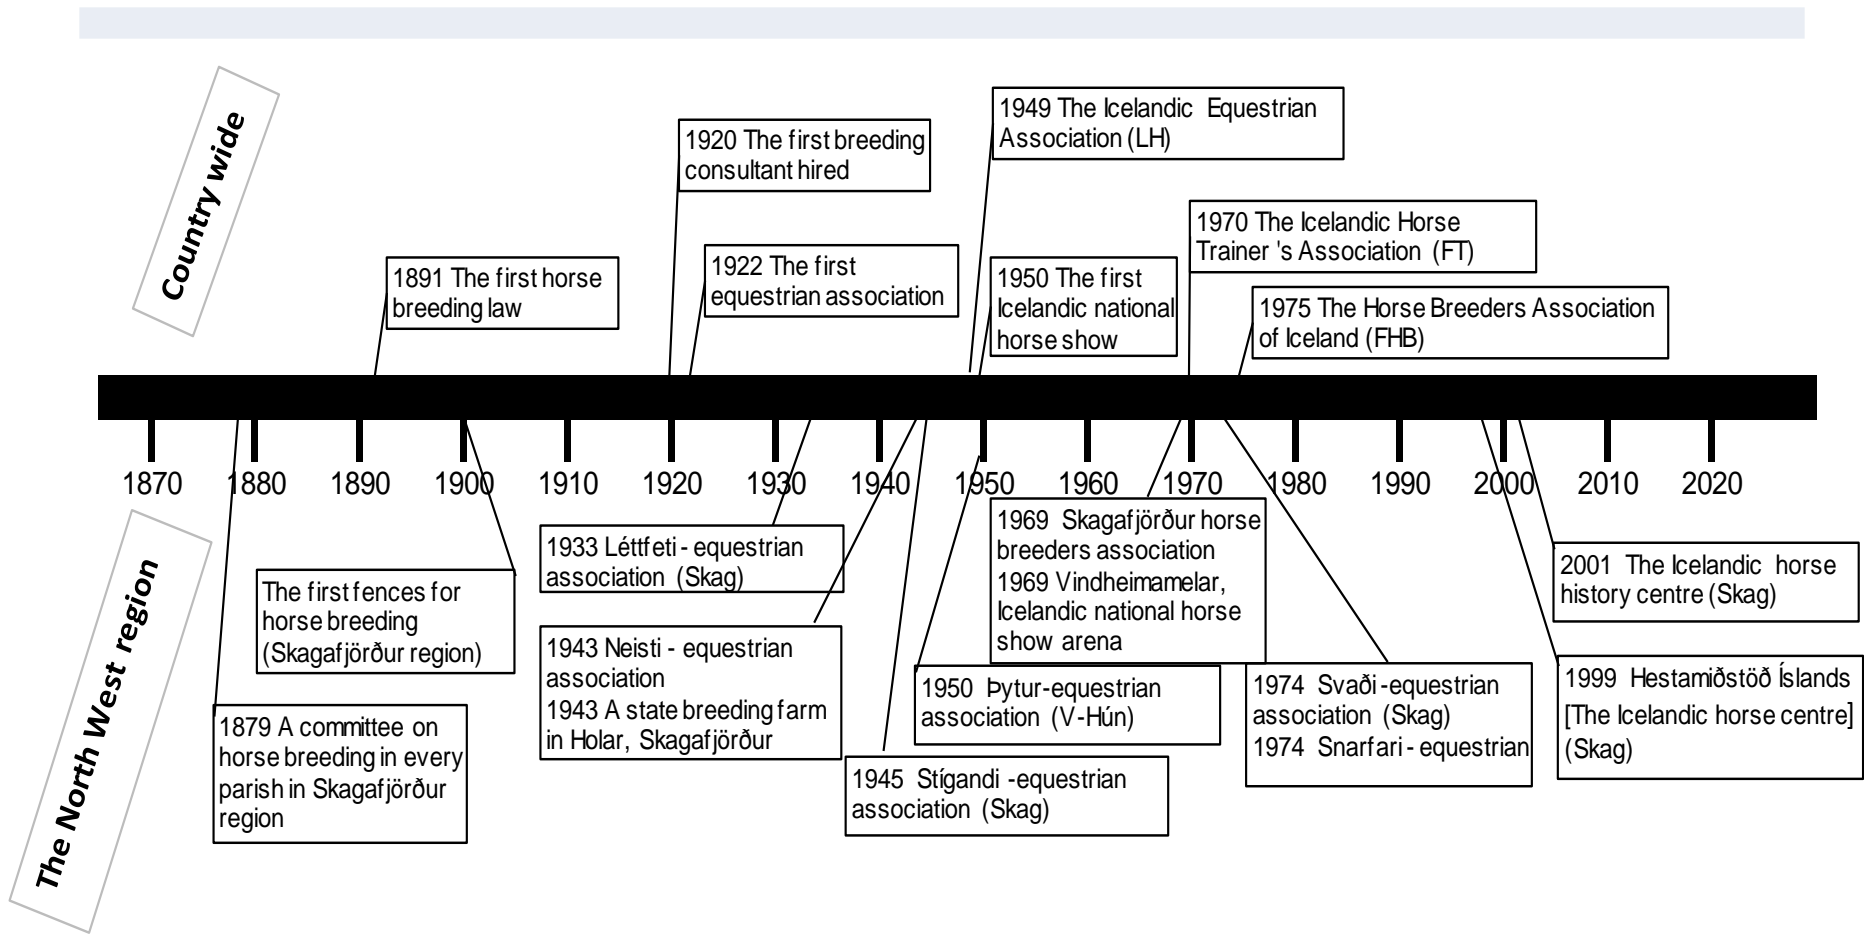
Country wide

1891 The first horse breeding law

1920 The first breeding consultant hired

1922 The first equestrian association

1949 The Icelandic Equestrian Association (LH)

1950 The first Icelandic national horse show

1970 The Icelandic Horse Trainer 's Association (FT)

1975 The Horse Breeders Association of Iceland (FHB)

1870 1880 1890 1900 1910 1920 1930 1940 1950 1960 1970 1980 1990 2000 2010 2020

The North West region

1879 A committee on horse breeding in every parish in Skagafjörður region

The first fences for horse breeding (Skagafjörður region)

1933 Léttfeti - equestrian association (Skag)

1943 Neisti - equestrian association
1943 A state breeding farm in Holar, Skagafjörður

1945 Stígandi -equestrian association (Skag)

1950 Þytur-equestrian association (V-Hún)

1969 Skagafjörður horse breeders association
1969 Vindheimamelar, Icelandic national horse show arena

1974 Svaði-equestrian association (Skag)
1974 Snarfari - equestrian

1999 Hestamiðstöð Íslands [The Icelandic horse centre] (Skag)

2001 The Icelandic horse history centre (Skag)